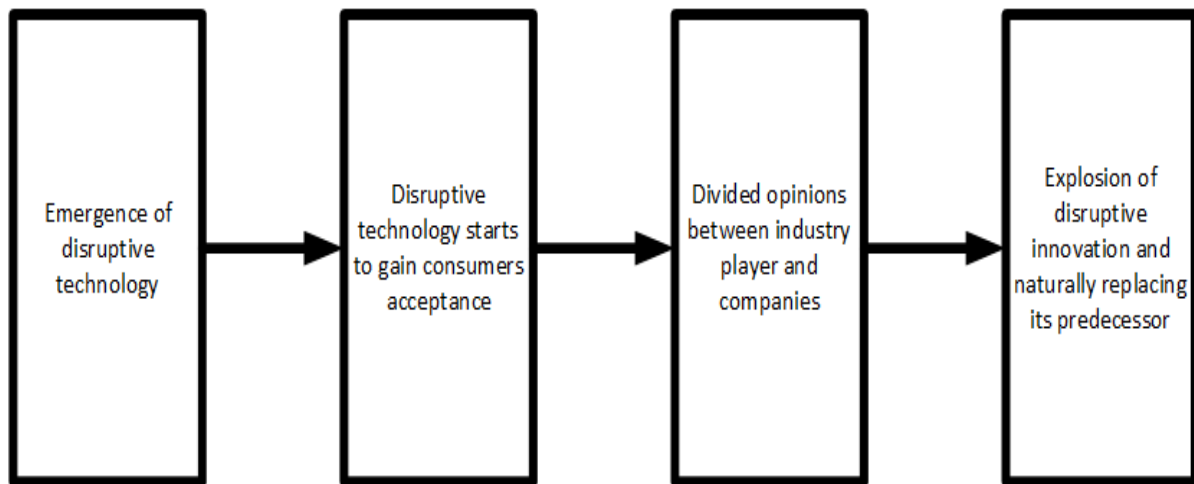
Emergence of disruptive technology

Disruptive technology starts to gain consumers acceptance

Divided opinions between industry player and companies

Explosion of disruptive innovation and naturally replacing its predecessor